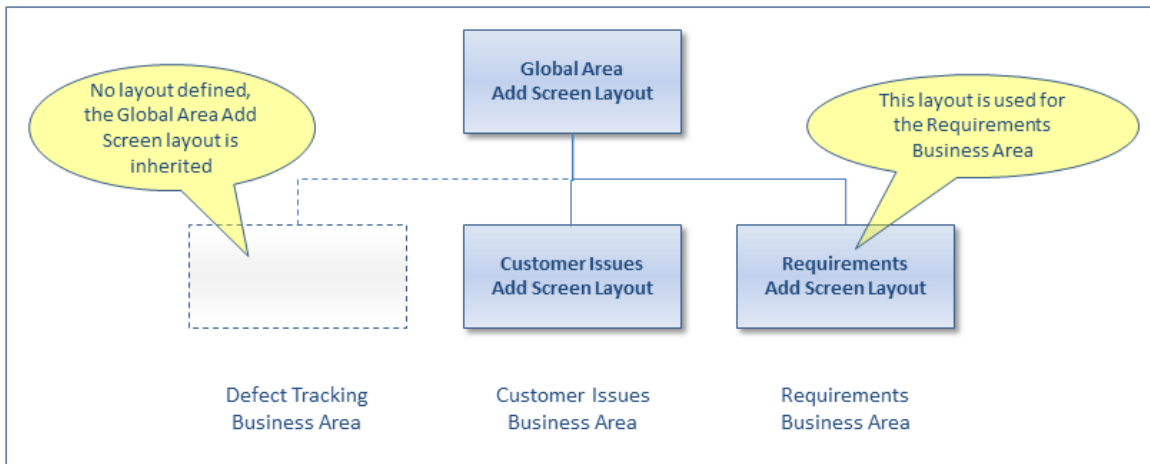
Global Area
Add Screen Layout

No layout defined, the Global Area Add Screen layout is inherited

This layout is used for the Requirements Business Area

Customer Issues
Add Screen Layout

Requirements
Add Screen Layout

Defect Tracking
Business Area

Customer Issues
Business Area

Requirements
Business Area